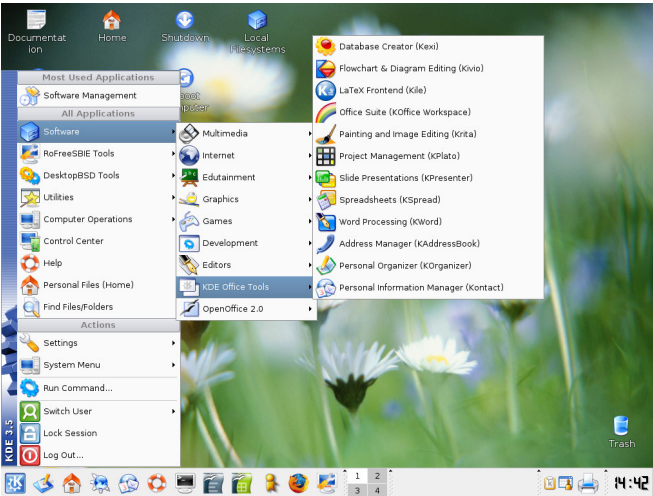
Documentation

Home

Shutdown

Local Filesystems

Most Used Applications
Software Management
All Applications
Software
RoFreeSBIE Tools
DesktopBSD Tools
Utilities
Computer Operations
Control Center
Help
Personal Files (Home)
Find Files/Folders
Actions
Settings
System Menu
Run Command...
Switch User
Lock Session
Log Out...

KDE 3.5

Multimedia
Internet
Edutainment
Graphics
Games
Development
Editors
KDE Office Tools
OpenOffice 2.0

Database Creator (Kexi)
Flowchart & Diagram Editing (Kivio)
LaTeX Frontend (Kile)
Office Suite (KOffice Workspace)
Painting and Image Editing (Krita)
Project Management (KPlato)
Slide Presentations (KPresenter)
Spreadsheets (KSpread)
Word Processing (KWord)
Address Manager (KAddressBook)
Personal Organizer (KOrganizer)
Personal Information Manager (Kontact)

Trash

1 2
3 4

14:42